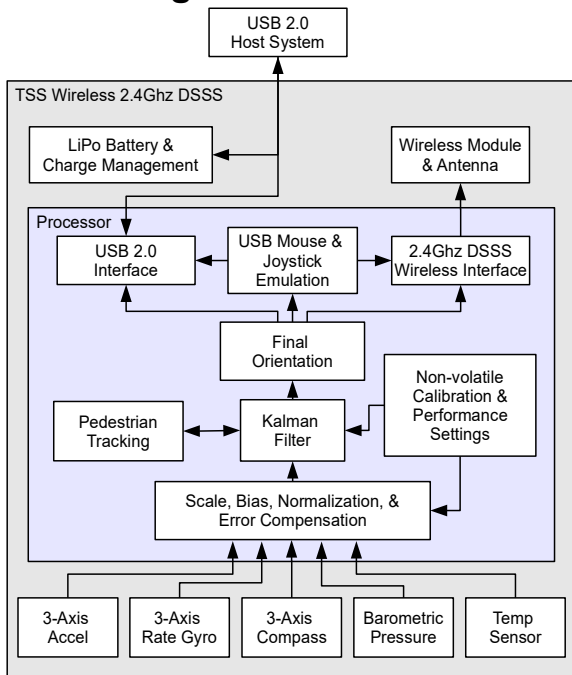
USB 2.0
Host System

TSS Wireless 2.4Ghz DSSS

LiPo Battery &
Charge Management

Wireless Module
& Antenna

Processor

USB 2.0
Interface

USB Mouse &
Joystick
Emulation

2.4Ghz DSSS
Wireless Interface

Final
Orientation

Non-volatile
Calibration &
Performance
Settings

Pedestrian
Tracking

Kalman
Filter

Scale, Bias, Normalization, &
Error Compensation

3-Axis
Accel

3-Axis
Rate Gyro

3-Axis
Compass

Barometric
Pressure

Temp
Sensor